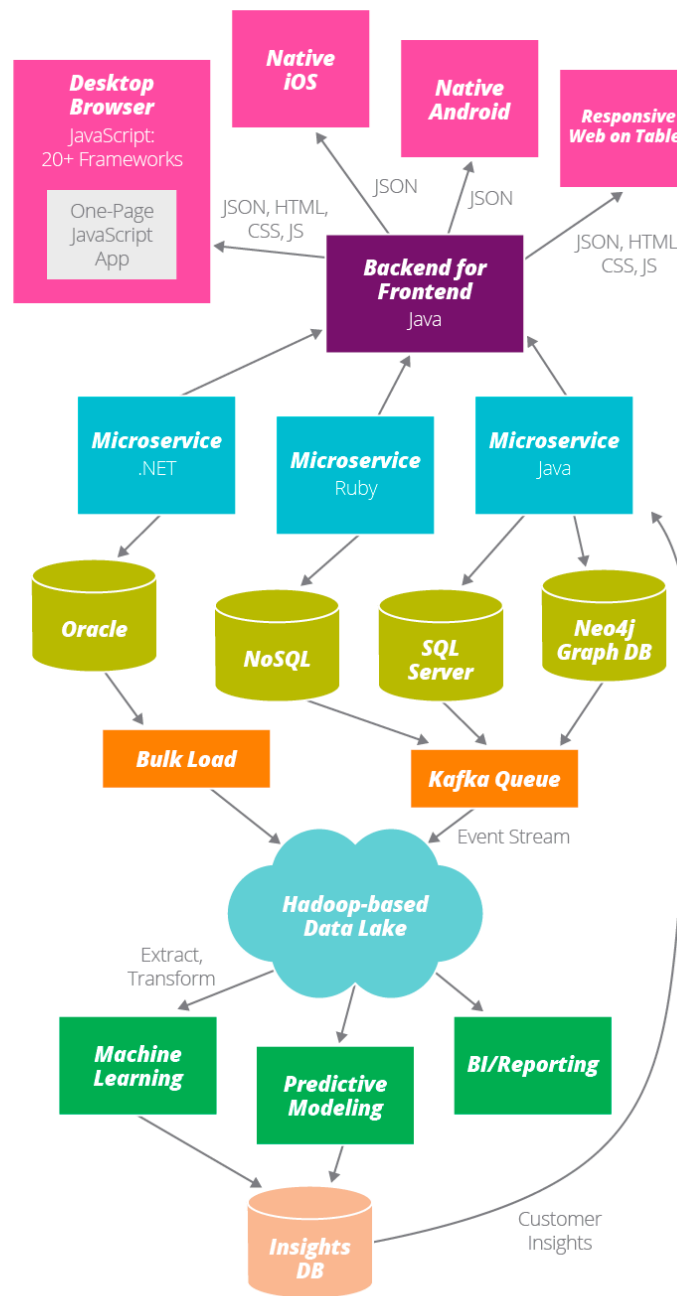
Desktop Browser
JavaScript: 20+ Frameworks
One-Page JavaScript App

Native iOS

Native Android

Responsive Web on Table

JSON, HTML, CSS, JS

JSON

JSON

JSON, HTML CSS, JS

Backend for Frontend
Java

Microservice
.NET

Microservice
Ruby

Microservice
Java

Oracle

NoSQL

SQL Server

Neo4j Graph DB

Bulk Load

Kafka Queue

Event Stream

Hadoop-based Data Lake

Extract, Transform

Machine Learning

Predictive Modeling

BI/Reporting

Insights DB

Customer Insights